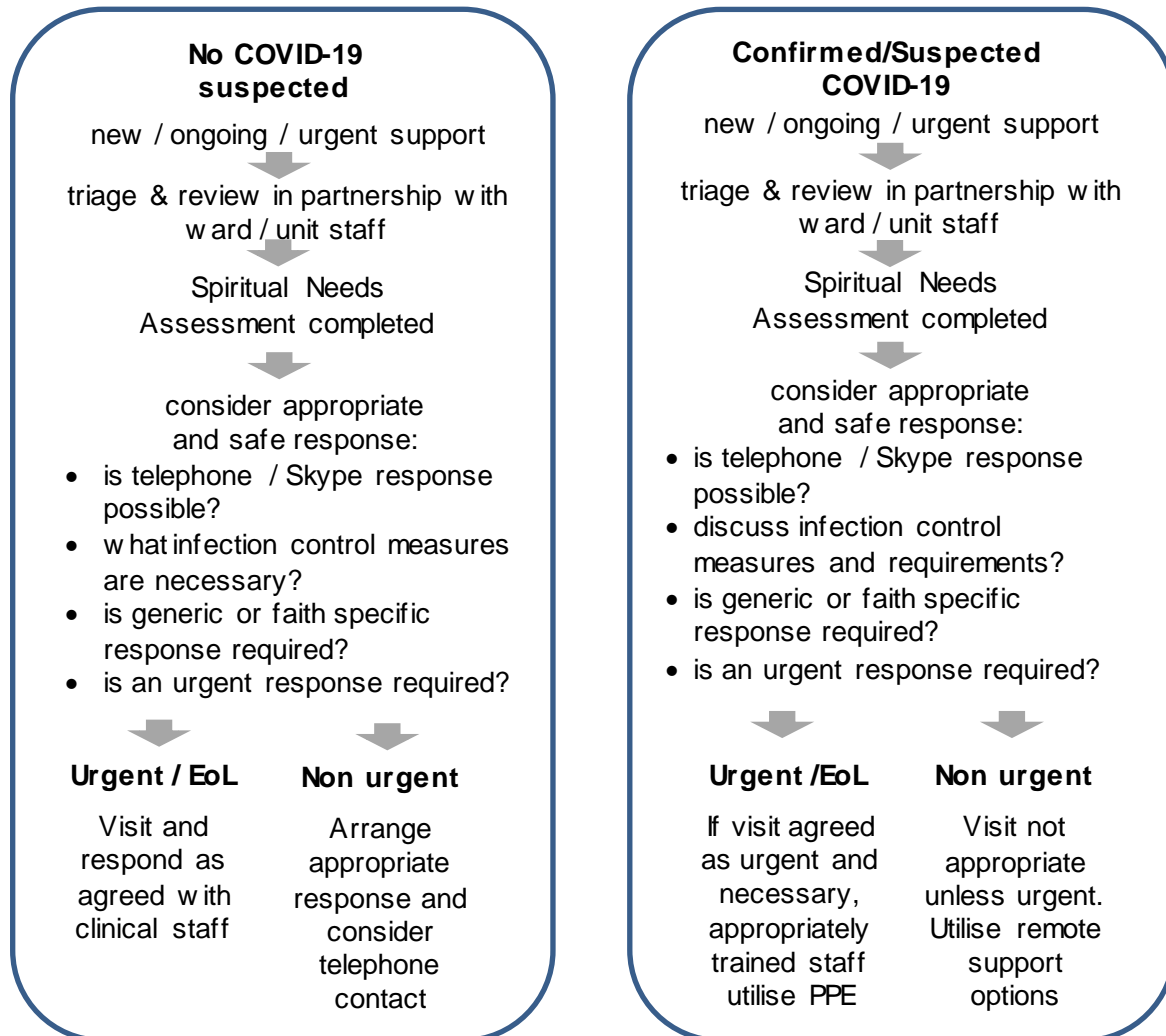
No COVID-19 suspected

new / ongoing / urgent support

triage & review in partnership with ward / unit staff

Spiritual Needs Assessment completed

consider appropriate and safe response:

- is telephone / Skype response possible?
- what infection control measures are necessary?
- is generic or faith specific response required?
- is an urgent response required?

Urgent / EoL

Visit and respond as agreed with clinical staff

Non urgent

Arrange appropriate response and consider telephone contact

Confirmed/Suspected COVID-19

new / ongoing / urgent support

triage & review in partnership with ward / unit staff

Spiritual Needs Assessment completed

consider appropriate and safe response:

- is telephone / Skype response possible?
- discuss infection control measures and requirements?
- is generic or faith specific response required?
- is an urgent response required?

Urgent /EoL

If visit agreed as urgent and necessary, appropriately trained staff utilise PPE

Non urgent

Visit not appropriate unless urgent. Utilise remote support options